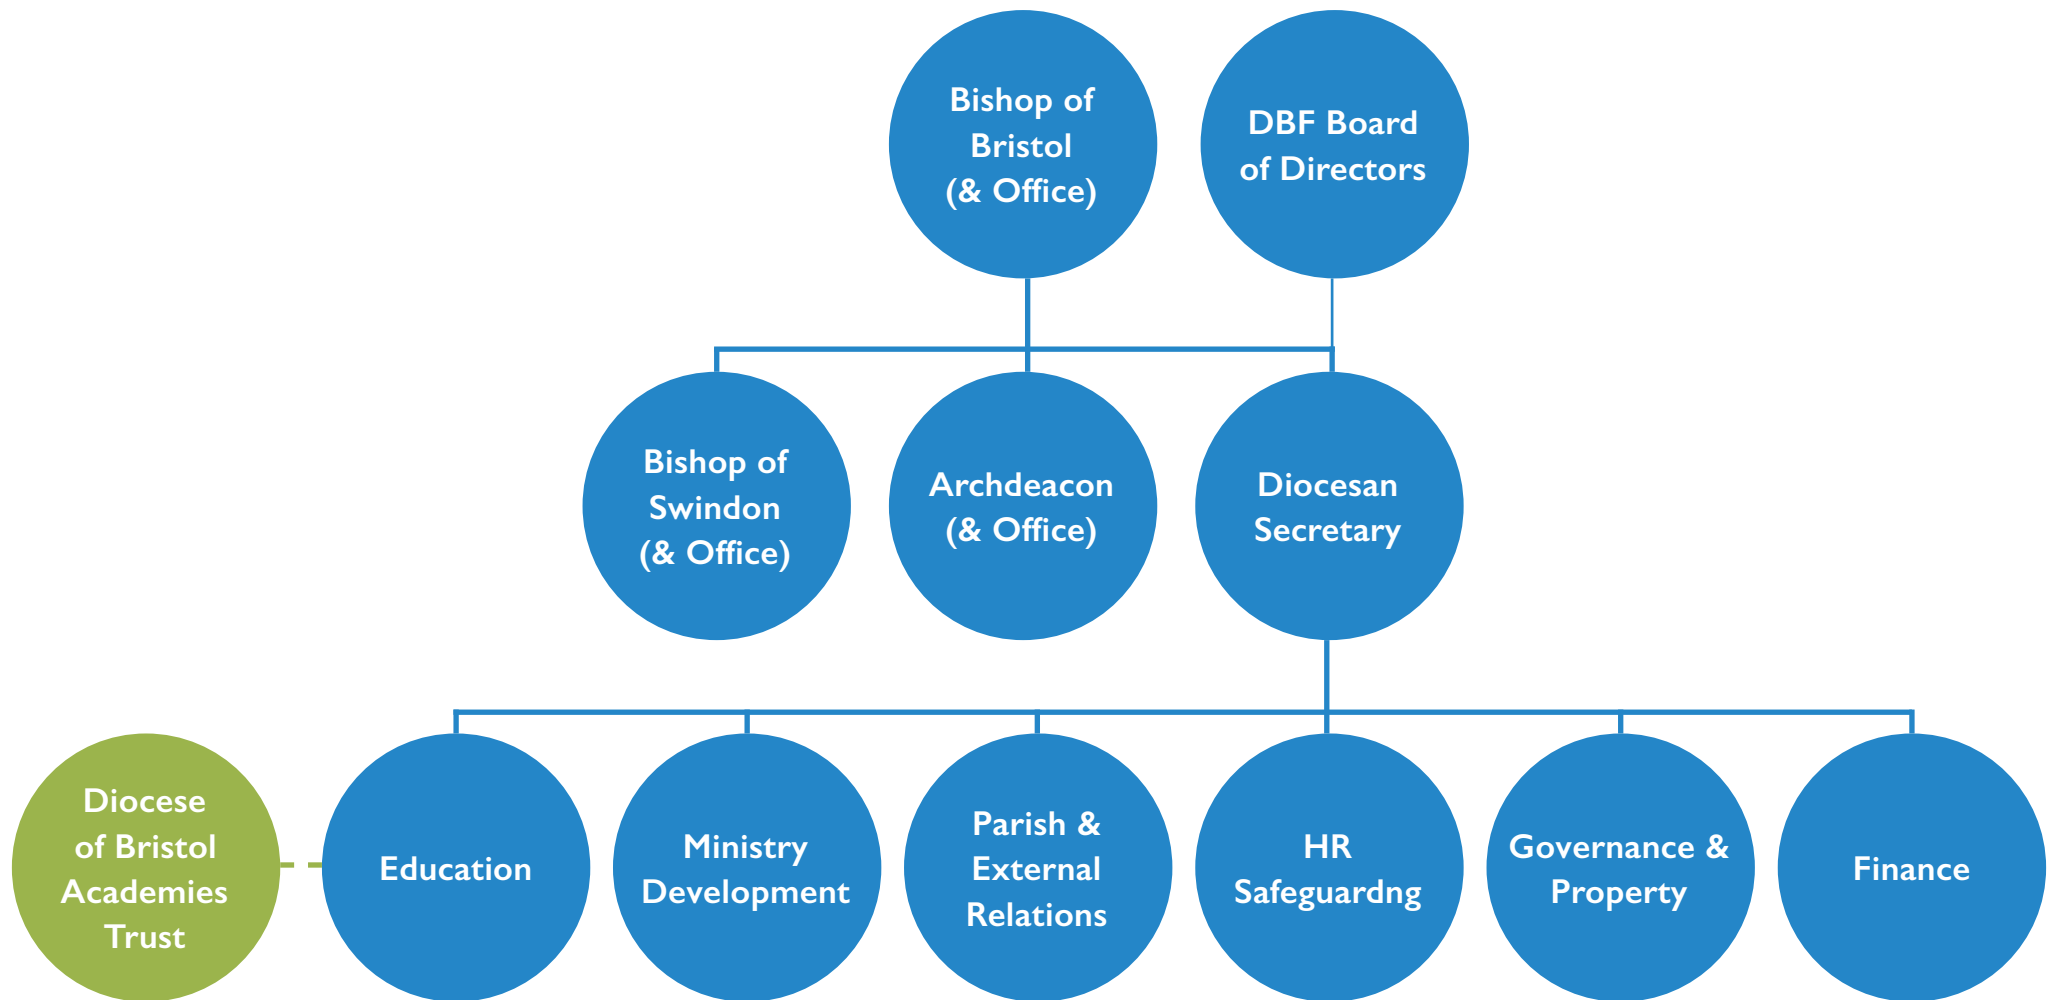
Bishop of Bristol (& Office)

DBF Board of Directors

Bishop of Swindon (& Office)

Archdeacon (& Office)

Diocesan Secretary

Diocese of Bristol Academies Trust

Education

Ministry Development

Parish & External Relations

HR Safeguardng

Governance & Property

Finance